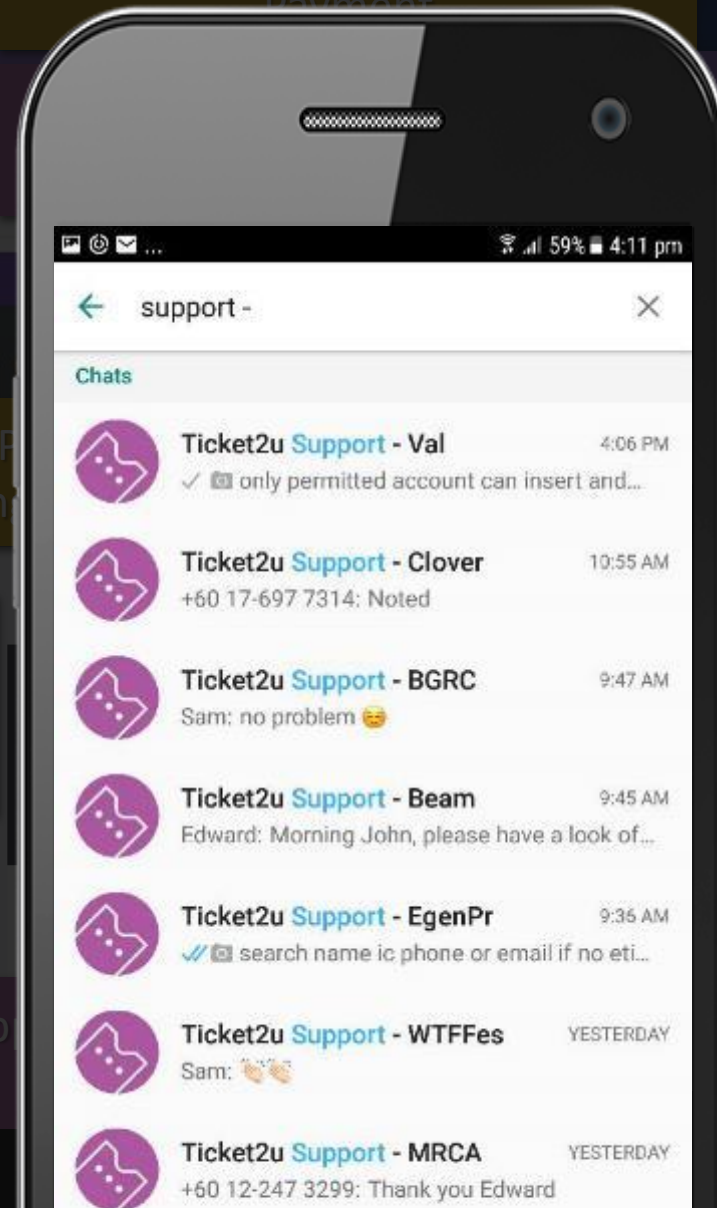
59% 4:11 pm

support -

Chats

Ticket2u Support - Val 4:06 PM
only permitted account can insert and...

Ticket2u Support - Clover 10:55 AM
+60 17-697 7314: Noted

Ticket2u Support - BGRC 9:47 AM
Sam: no problem

Ticket2u Support - Beam 9:45 AM
Edward: Morning John, please have a look of...

Ticket2u Support - EgenPr 9:36 AM
search name ic phone or email if no eti...

Ticket2u Support - WTFFes YESTERDAY
Sam:

Ticket2u Support - MRCA YESTERDAY
+60 12-247 3299: Thank you Edward